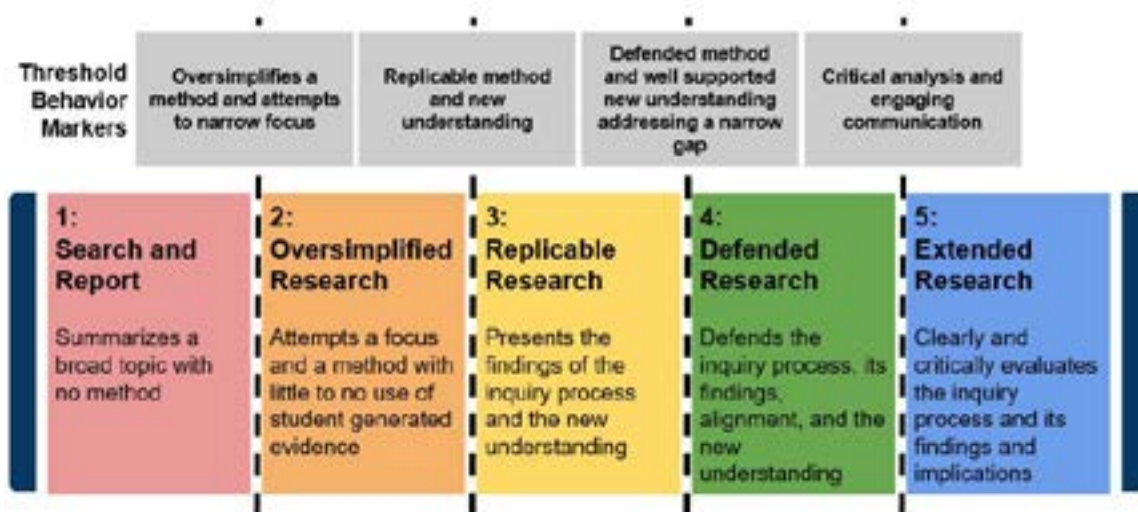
Threshold Behavior Markers

Oversimplifies a method and attempts to narrow focus

Replicable method and new understanding

Defended method and well supported new understanding addressing a narrow gap

Critical analysis and engaging communication

1: Search and Report

Summarizes a broad topic with no method

2: Oversimplified Research

Attempts a focus and a method with little to no use of student generated evidence

3: Replicable Research

Presents the findings of the inquiry process and the new understanding

4: Defended Research

Defends the inquiry process, its findings, alignment, and the new understanding

5: Extended Research

Clearly and critically evaluates the inquiry process and its findings and implications